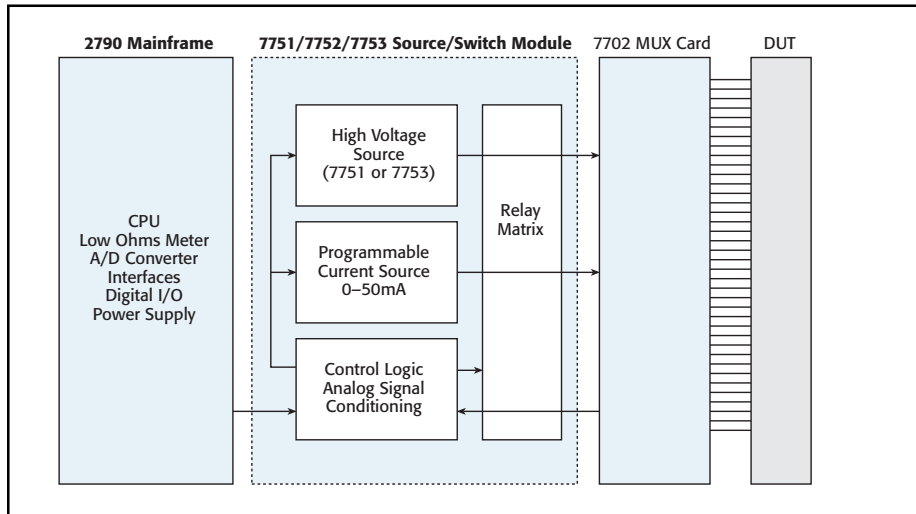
2790 Mainframe

7751/7752/7753 Source/Switch Module

7702 MUX Card

DUT

CPU
Low Ohms Meter
A/D Converter
Interfaces
Digital I/O
Power Supply

High Voltage Source (7751 or 7753)

Programmable Current Source 0–50mA

Control Logic Analog Signal Conditioning

Relay Matrix